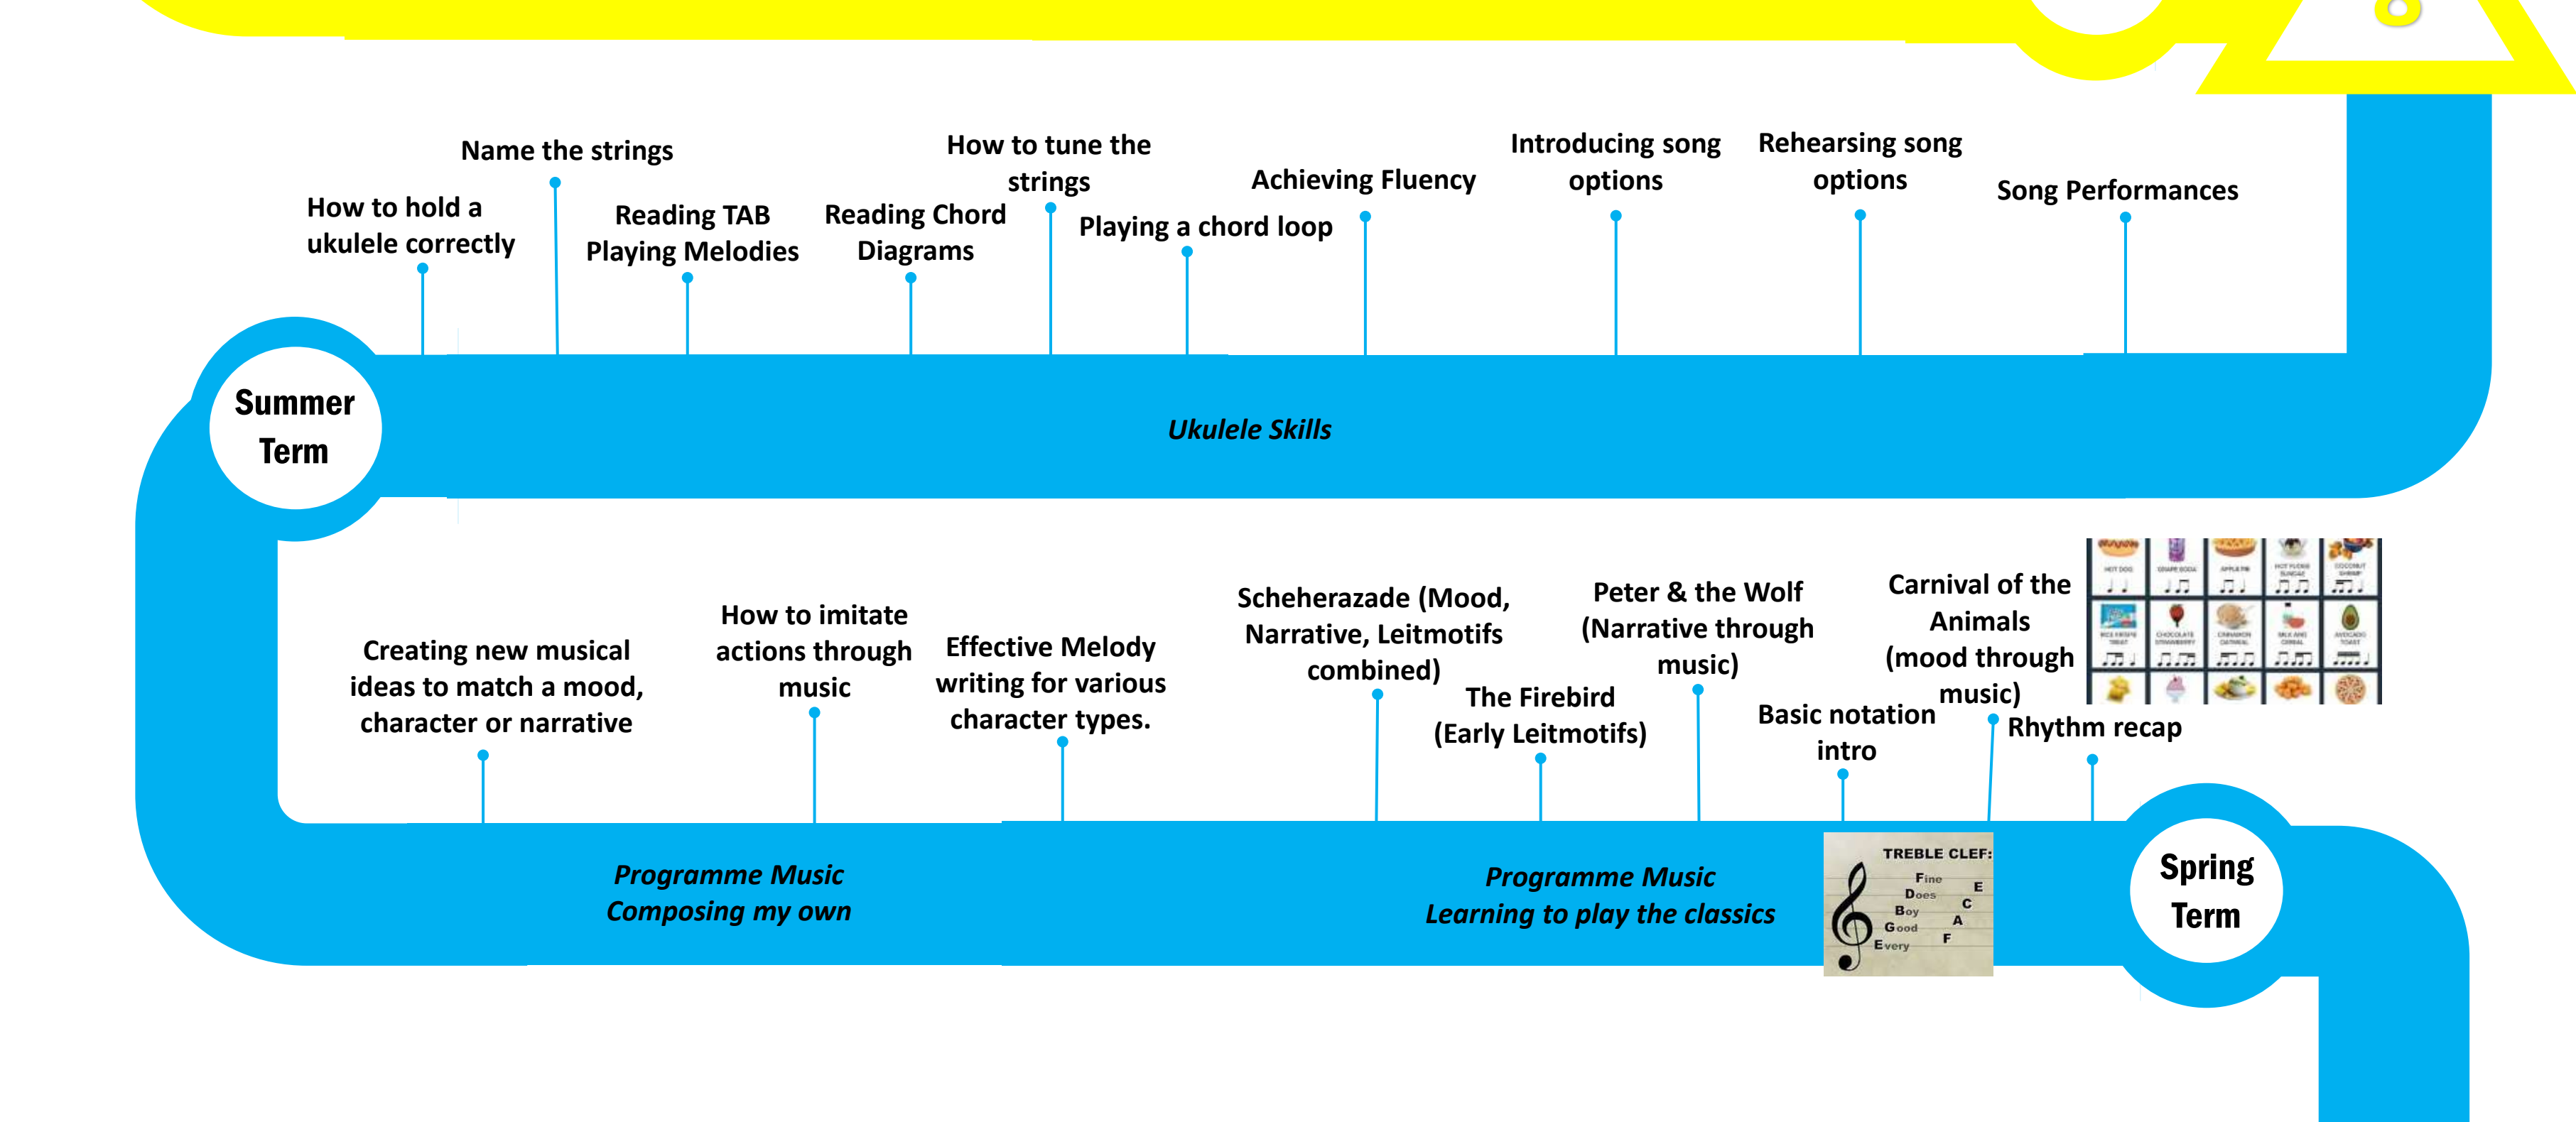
Summer Term

How to hold a ukulele correctly

Name the strings

Reading TAB Playing Melodies

Reading Chord Diagrams

How to tune the strings

Playing a chord loop

Achieving Fluency

Introducing song options

Rehearsing song options

Song Performances

Ukulele Skills

Creating new musical ideas to match a mood, character or narrative

How to imitate actions through music

Effective Melody writing for various character types.

Scheherazade (Mood, Narrative, Leitmotifs combined)

The Firebird (Early Leitmotifs)

Peter & the Wolf (Narrative through music)

Basic notation intro

Carnival of the Animals (mood through music)

Rhythm recap

Programme Music Composing my own

Programme Music Learning to play the classics

TREBLE CLEF:
Fine
Does
Boy
Good
Every
E
C
A
F

Spring Term